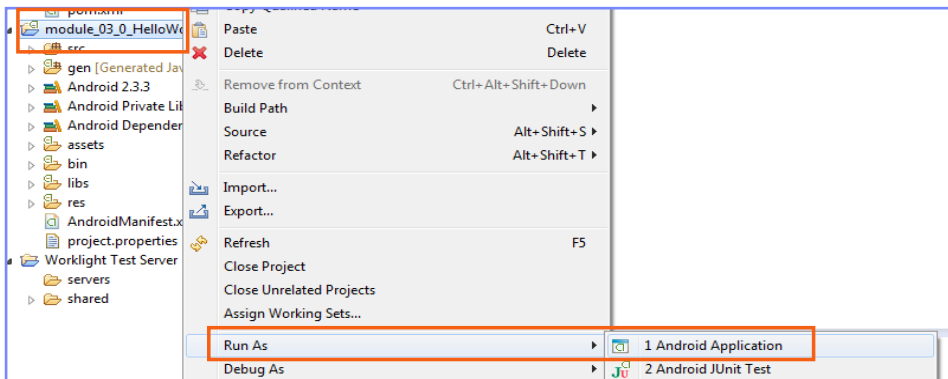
pom.xml
module_03_0_HelloWo
src
gen [Generated Jav
Android 2.3.3
Android Private Lib
Android Dependen
assets
bin
libs
res
AndroidManifest.x
project.properties
Worklight Test Server
servers
shared

Copy Qualified Name
Paste Ctrl+V
Delete Delete
Remove from Context Ctrl+Alt+Shift+Down
Build Path
Source Alt+Shift+S
Refactor Alt+Shift+T
Import...
Export...
Refresh F5
Close Project
Close Unrelated Projects
Assign Working Sets...
Run As
Debug As

1 Android Application
2 Android JUnit Test